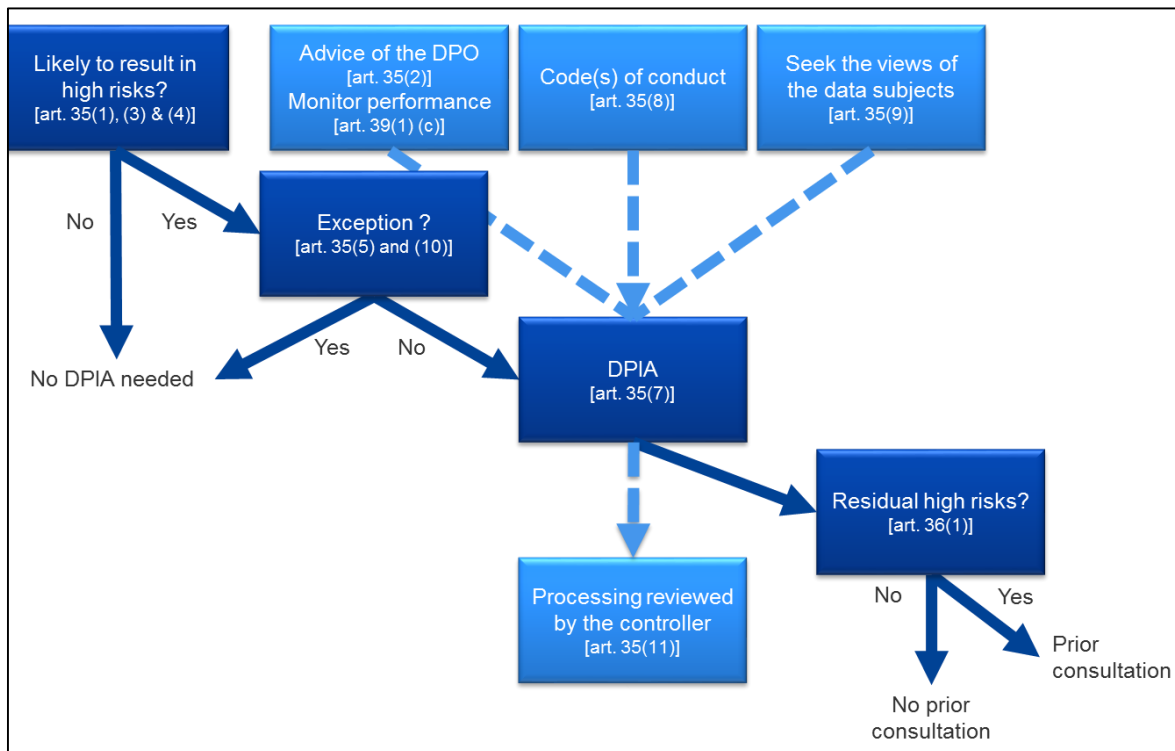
Likely to result in high risks?
[art. 35(1), (3) & (4)]

Advice of the DPO
[art. 35(2)]
Monitor performance
[art. 39(1) (c)]

Code(s) of conduct
[art. 35(8)]

Seek the views of the data subjects
[art. 35(9)]

No

Yes

Exception ?
[art. 35(5) and (10)]

Yes

No

No DPIA needed

DPIA
[art. 35(7)]

Residual high risks?
[art. 36(1)]

Processing reviewed by the controller
[art. 35(11)]

No

Yes

Prior consultation

No prior consultation